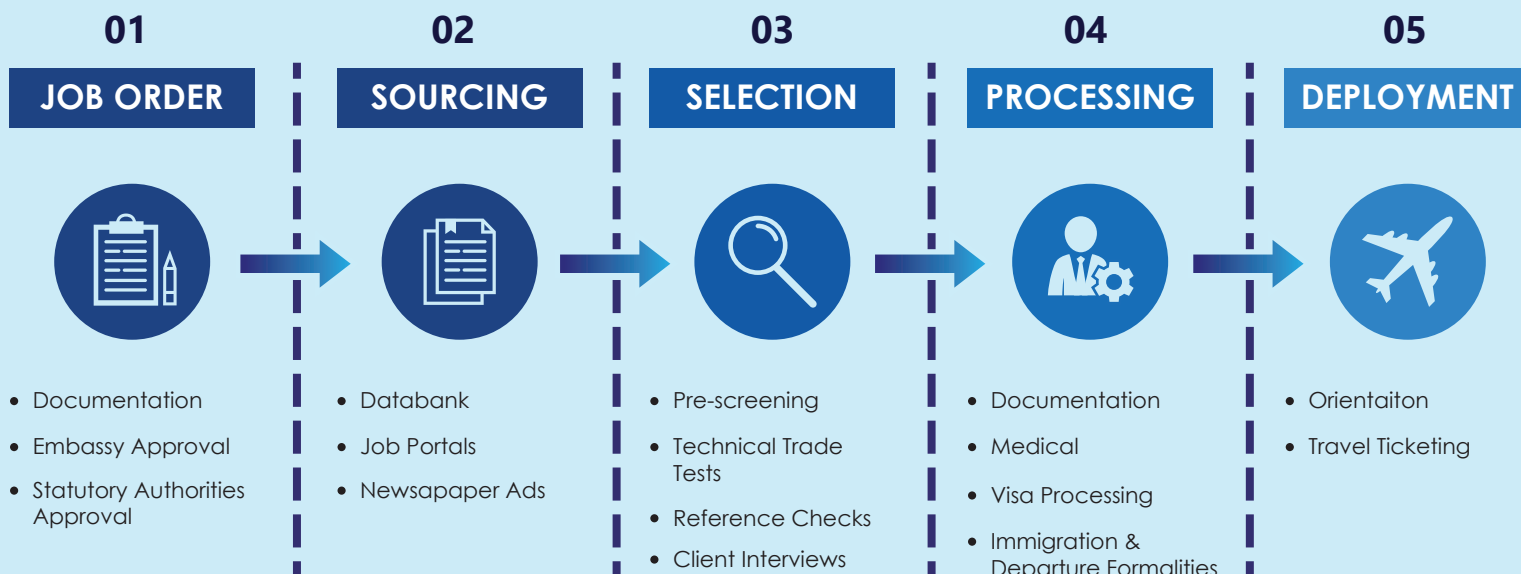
01

JOB ORDER

- Documentation
- Embassy Approval
- Statutory Authorities Approval

02

SOURCING

- Databank
- Job Portals
- Newsapaper Ads

03

SELECTION

- Pre-screening
- Technical Trade Tests
- Reference Checks
- Client Interviews

04

PROCESSING

- Documentation
- Medical
- Visa Processing
- Immigration & Departure Formalities

05

DEPLOYMENT

- Orientaiton
- Travel Ticketing